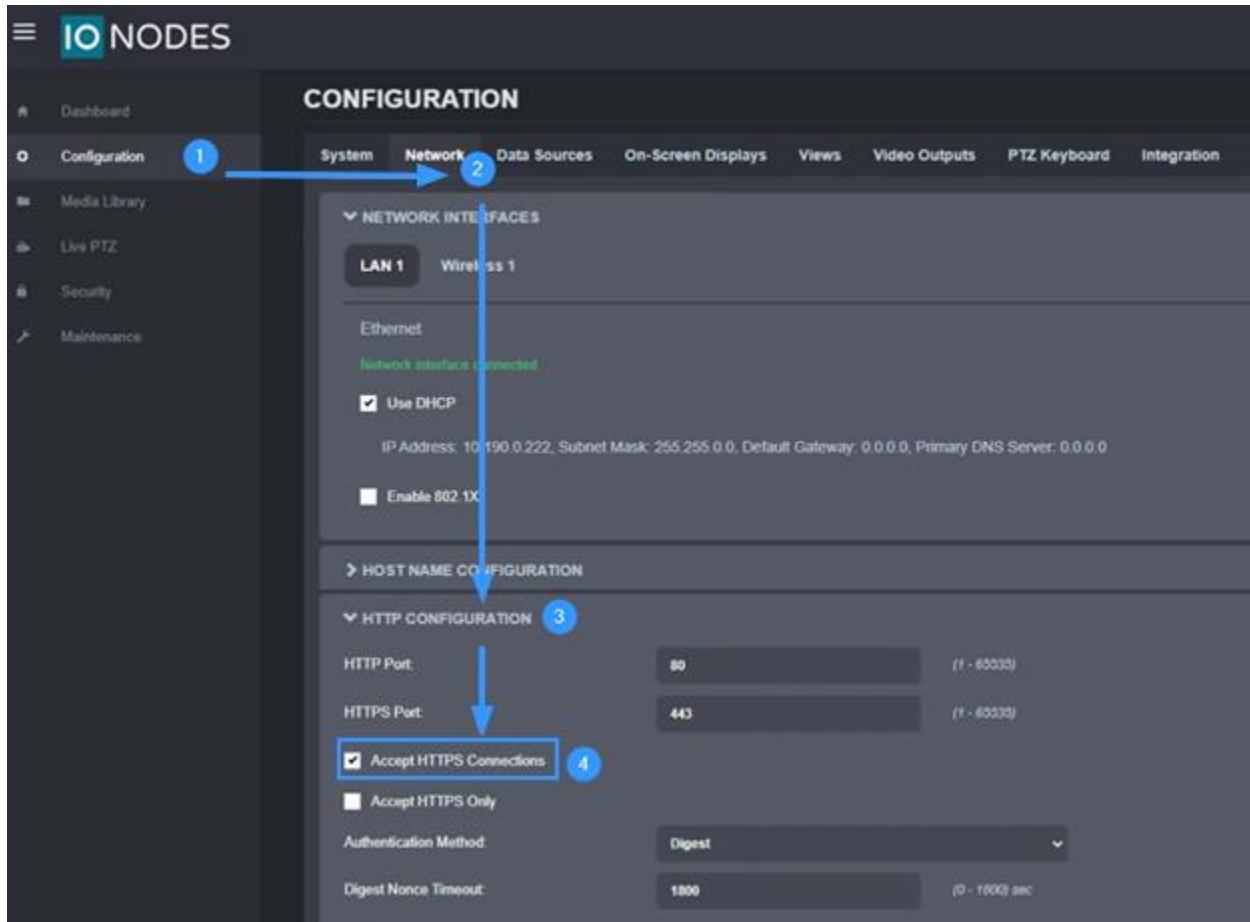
IO NODES

Dashboard
Configuration
Media Library
Live PTZ
Security
Maintenance

1

CONFIGURATION

System Network Data Sources On-Screen Displays Views Video Outputs PTZ Keyboard Integration

2

NETWORK INTE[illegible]FACES

LAN 1 Wirel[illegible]ss 1

Ethernet

Network interface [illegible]nnected

Use DHCP

IP Address: 10.190.0.222, Subnet Mask: 255.255.0.0, Default Gateway: 0.0.0.0, Primary DNS Server: 0.0.0.0

Enable 802.1X

HOST NAME CO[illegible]FIGURATION

HTTP CONFIGURATION 3

HTTP Port 80 (1 - 65535)

HTTPS Port 443 (1 - 65535)

Accept HTTPS Connections 4

Accept HTTPS Only

Authentication Method Digest

Digest Nonce Timeout 1800 (0 - 1800) sec